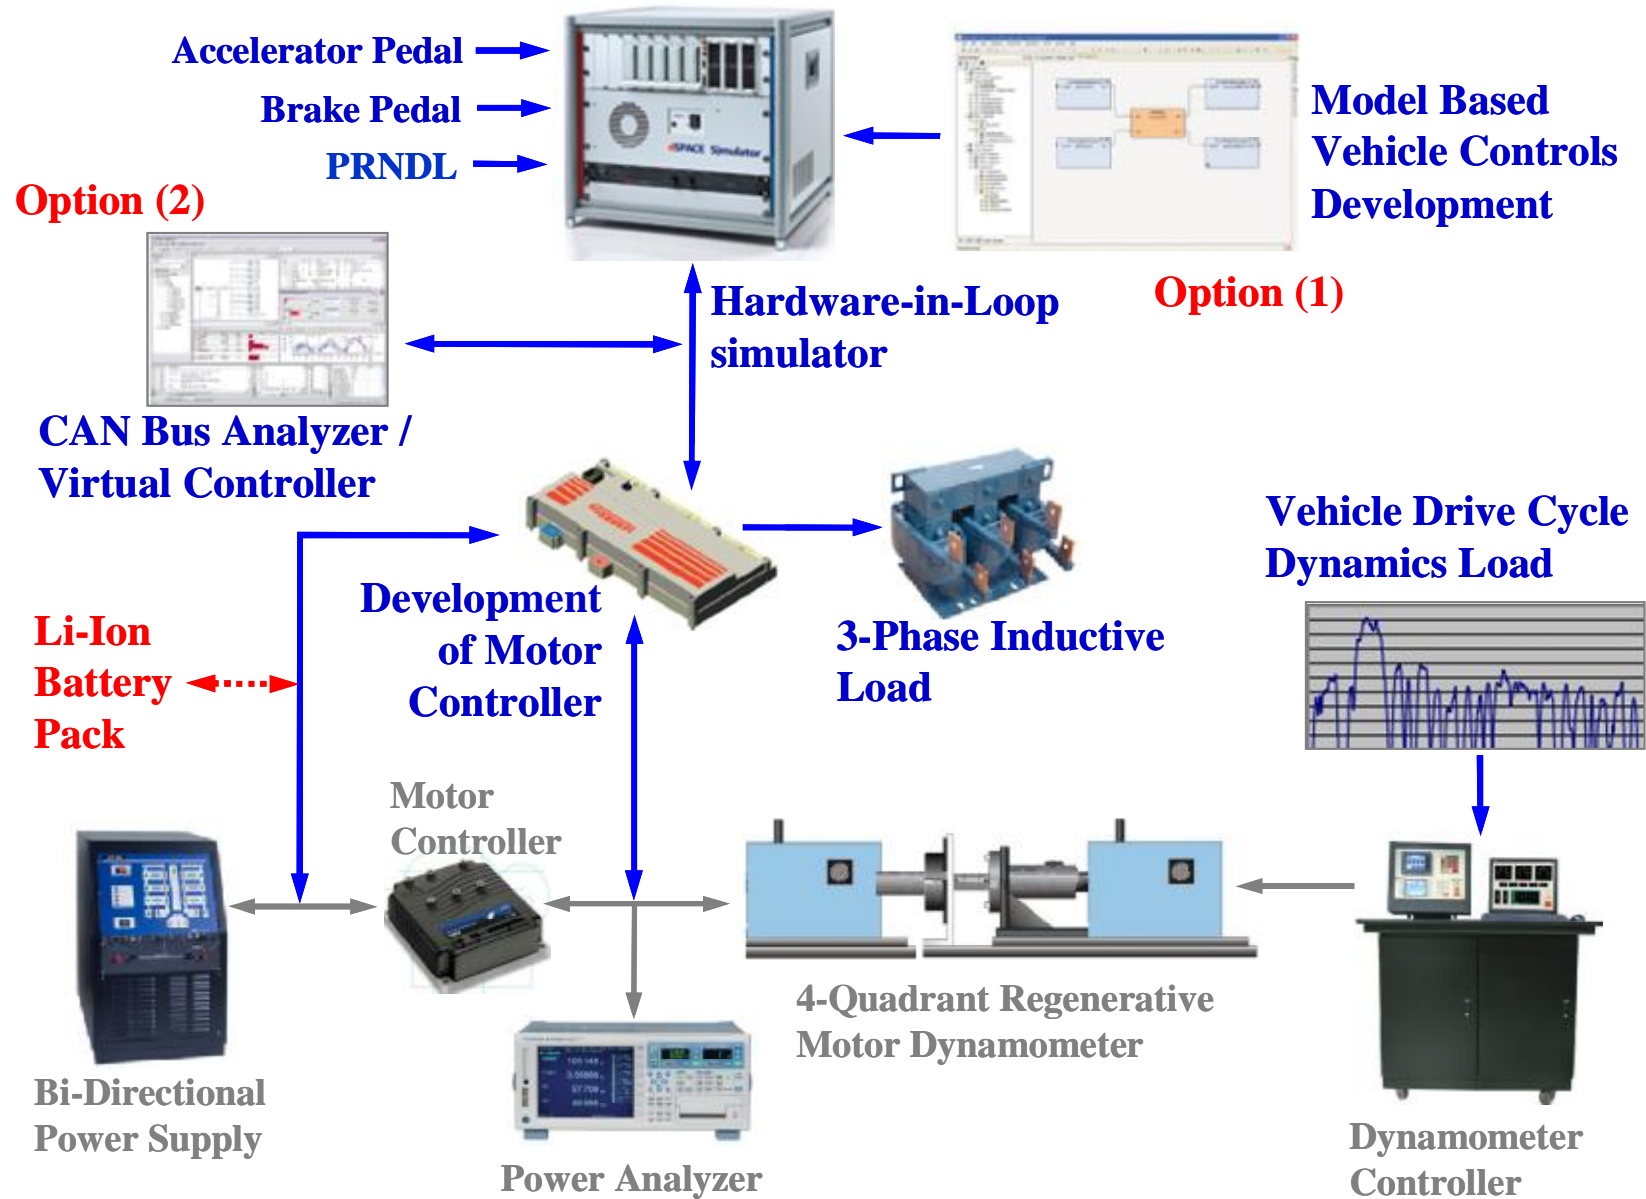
Accelerator Pedal

Brake Pedal

PRNDL

Option (2)

Model Based Vehicle Controls Development

Option (1)

Hardware-in-Loop simulator

CAN Bus Analyzer / Virtual Controller

Vehicle Drive Cycle Dynamics Load

Development of Motor Controller

3-Phase Inductive Load

Li-Ion Battery Pack

Motor Controller

4-Quadrant Regenerative Motor Dynamometer

Bi-Directional Power Supply

Power Analyzer

Dynamometer Controller